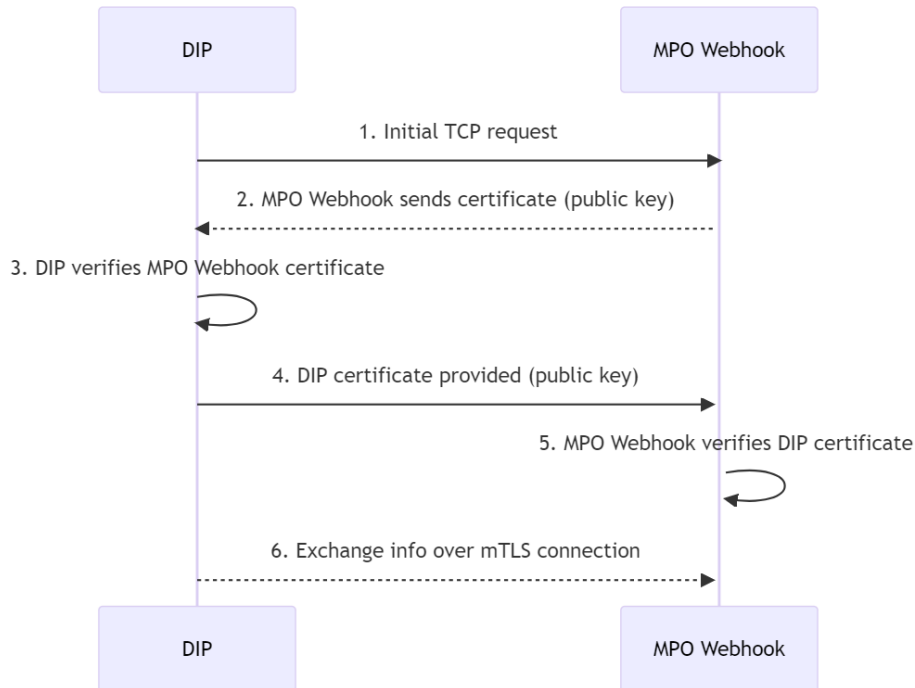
DIP

MPO Webhook

1. Initial TCP request

2. MPO Webhook sends certificate (public key)

3. DIP verifies MPO Webhook certificate

4. DIP certificate provided (public key)

5. MPO Webhook verifies DIP certificate

6. Exchange info over mTLS connection

DIP

MPO Webhook